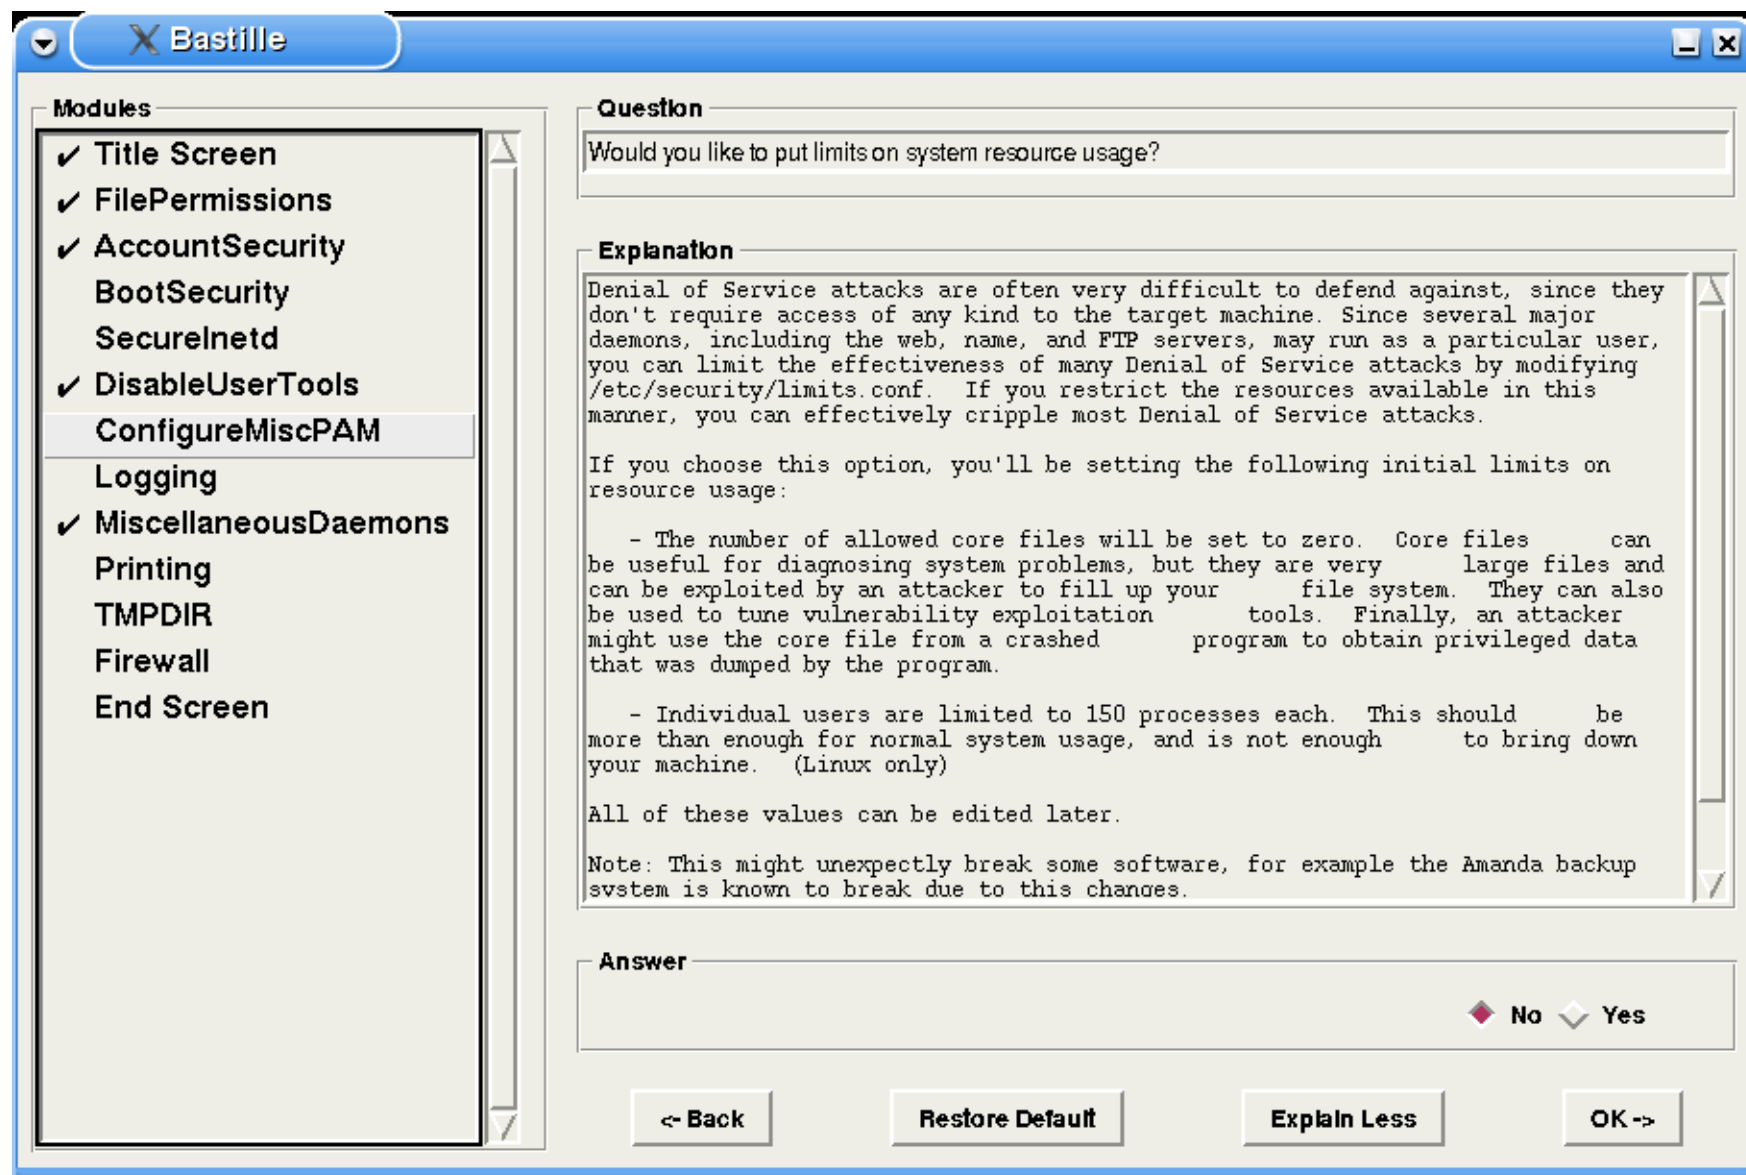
Bastille

Modules

✔ Title Screen
✔ FilePermissions
✔ AccountSecurity
BootSecurity
SecureInetd
✔ DisableUserTools
ConfigureMiscPAM
Logging
✔ MiscellaneousDaemons
Printing
TMPDIR
Firewall
End Screen

Question

Would you like to put limits on system resource usage?

Explanation

Denial of Service attacks are often very difficult to defend against, since they don't require access of any kind to the target machine. Since several major daemons, including the web, name, and FTP servers, may run as a particular user, you can limit the effectiveness of many Denial of Service attacks by modifying /etc/security/limits.conf. If you restrict the resources available in this manner, you can effectively cripple most Denial of Service attacks.

If you choose this option, you'll be setting the following initial limits on resource usage:

- The number of allowed core files will be set to zero. Core files can be useful for diagnosing system problems, but they are very large files and can be exploited by an attacker to fill up your file system. They can also be used to tune vulnerability exploitation tools. Finally, an attacker might use the core file from a crashed program to obtain privileged data that was dumped by the program.

- Individual users are limited to 150 processes each. This should be more than enough for normal system usage, and is not enough to bring down your machine. (Linux only)

All of these values can be edited later.

Note: This might unexpectly break some software, for example the Amanda backup system is known to break due to this changes.

Answer

No Yes

<- Back
Restore Default
Explain Less
OK ->